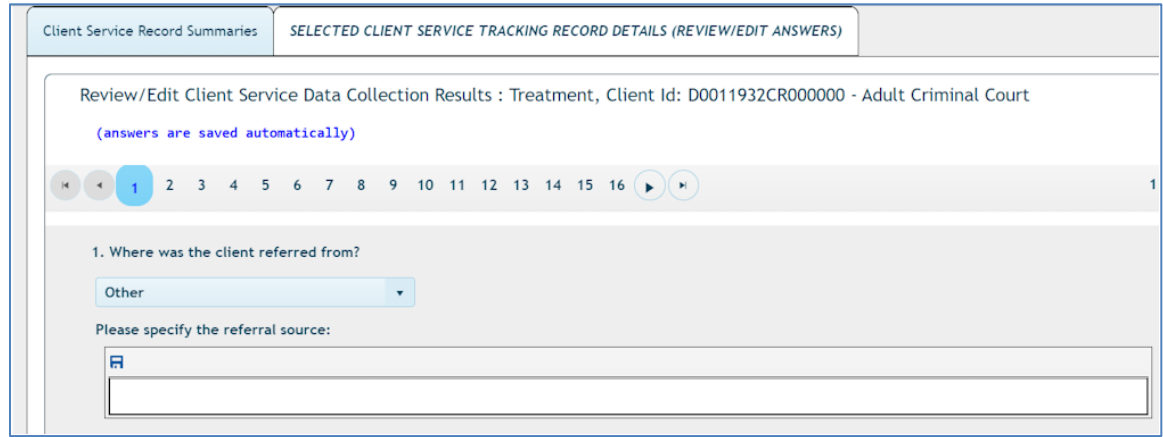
Client Service Record Summaries

SELECTED CLIENT SERVICE TRACKING RECORD DETAILS (REVIEW/EDIT ANSWERS)

Review/Edit Client Service Data Collection Results : Treatment, Client Id: D0011932CR000000 - Adult Criminal Court

(answers are saved automatically)

1 2 3 4 5 6 7 8 9 10 11 12 13 14 15 16

1

1. Where was the client referred from?

Other

Please specify the referral source: